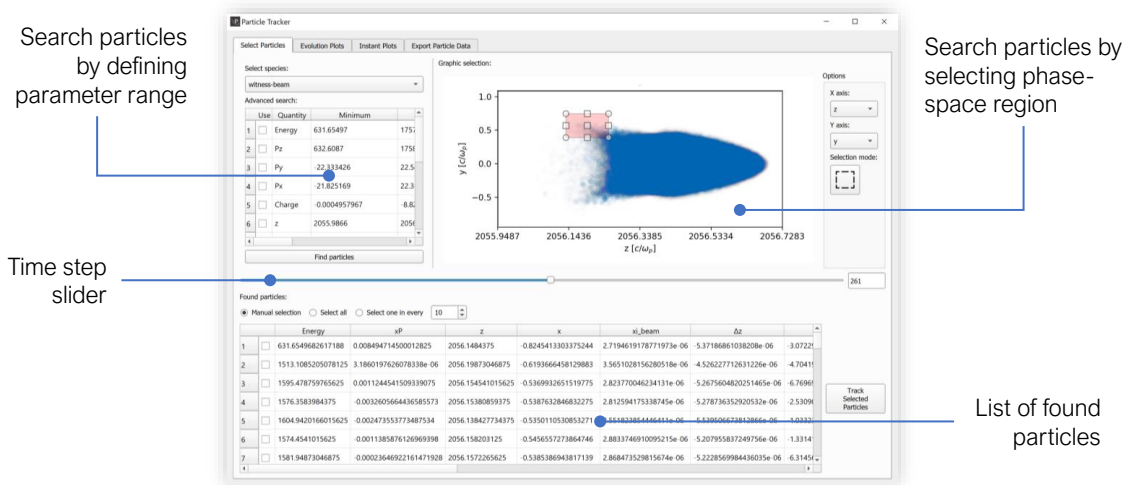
Search particles by defining parameter range

Particle Tracker

Select Particles | Evolution Plots | Instant Plots | Export Particle Data

Select species:

witness-beam

Advanced search:

| | Use | Quantity | Minimum | |
|---|---|---|---|---|
| 1 | | Energy | 631.65497 | 1757 |
| 2 | | Pz | 632.6087 | 1758 |
| 3 | | Py | -22.333426 | 22.5 |
| 4 | | Px | -21.825169 | 22.3 |
| 5 | | Charge | -0.0004957967 | -8.8 |
| 6 | | z | 2055.9866 | 2056 |

Find particles

Graphic selection:

1.0
0.5
0.0
−0.5
$y\ [c/\omega_p]$
2055.9487 2056.1436 2056.3385 2056.5334 2056.7283
$z\ [c/\omega_p]$

Options

X axis:
z

Y axis:
y

Selection mode:

Search particles by selecting phase-space region

Time step slider

261

Found particles:

Manual selection Select all Select one in every 10

| | | Energy | xP | z | x | xi_beam | Δz | |
|---|---|---|---|---|---|---|---|---|
| 1 | | 631.6549682617188 | 0.008494714500012825 | 2056.1484375 | -0.8245413303375244 | 2.7194619178771973e-06 | -5.37186861038208e-06 | -3.0722 |
| 2 | | 1513.1085205078125 | 3.1860197626078338e-06 | 2056.19873046875 | -0.6193666458129883 | 3.5651028156280518e-06 | -4.526227712631226e-06 | -4.7041 |
| 3 | | 1595.478759765625 | 0.0011244541509339075 | 2056.154541015625 | -0.5369932651519775 | 2.823770046234131e-06 | -5.2675604820251465e-06 | -6.7696 |
| 4 | | 1576.3583984375 | -0.0032605664436585573 | 2056.15380859375 | -0.5387632846832275 | 2.812594175338745e-06 | -5.278736352920532e-06 | -2.5309 |
| 5 | | 1604.9420166015625 | -0.0024735537737487534 | 2056.138427734375 | -0.5350110530853271 | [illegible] | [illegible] | -1.0332 |
| 6 | | 1574.4541015625 | -0.001138587612696998 | 2056.158203125 | -0.5456557273864746 | 2.8833746910095215e-06 | -5.207955837249756e-06 | -1.3314 |
| 7 | | 1581.94873046875 | -0.00023646922161471928 | 2056.1572265625 | -0.5385386943817139 | 2.868473529815674e-06 | -5.2228569984436035e-06 | -6.3145 |

Track Selected Particles

List of found particles